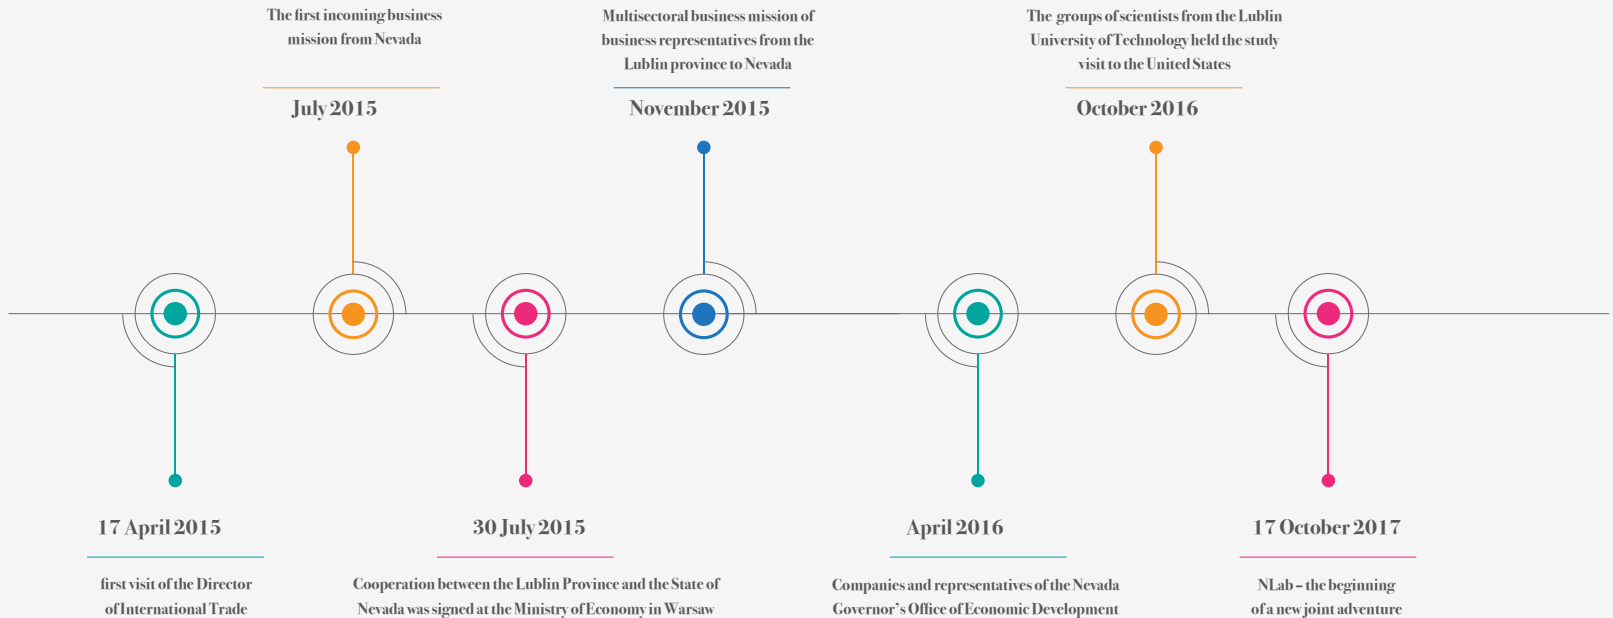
The first incoming business mission from Nevada

July 2015

Multisectoral business mission of business representatives from the Lublin province to Nevada

November 2015

The groups of scientists from the Lublin University of Technology held the study visit to the United States

October 2016

17 April 2015

first visit of the Director of International Trade

30 July 2015

Cooperation between the Lublin Province and the State of Nevada was signed at the Ministry of Economy in Warsaw

April 2016

Companies and representatives of the Nevada Governor's Office of Economic Development

17 October 2017

NLab – the beginning of a new joint adventure